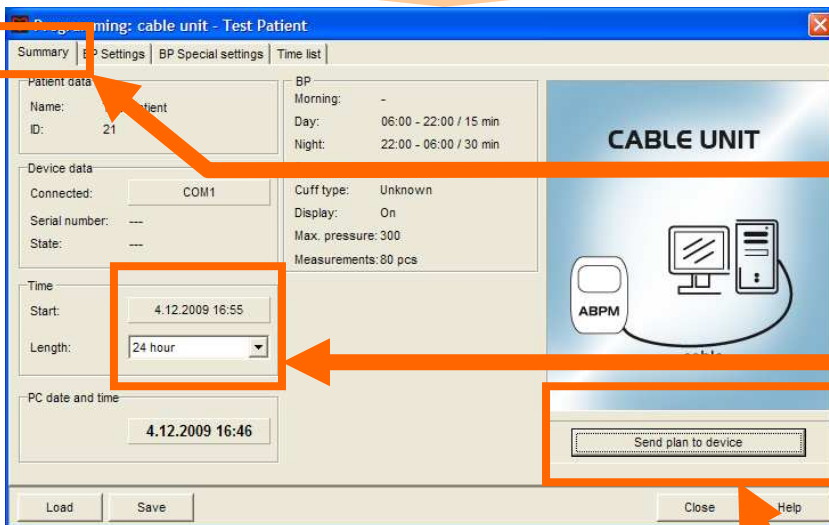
Prog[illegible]ming: cable unit - Test Patient

Summary | B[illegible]P Settings | BP Special settings | Time list

Patient data
Name: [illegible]tient
ID: 21

Device data
Connected: COM1
Serial number: ---
State: ---

Time
Start: 4.12.2009 16:55
Length: 24 hour

PC date and time
4.12.2009 16:46

BP
Morning: -
Day: 06:00 - 22:00 / 15 min
Night: 22:00 - 06:00 / 30 min

Cuff type: Unknown
Display: On
Max. pressure: 300
Measurements: 80 pcs

CABLE UNIT
ABPM
cable

Send plan to device

Load
Save
Close
Help